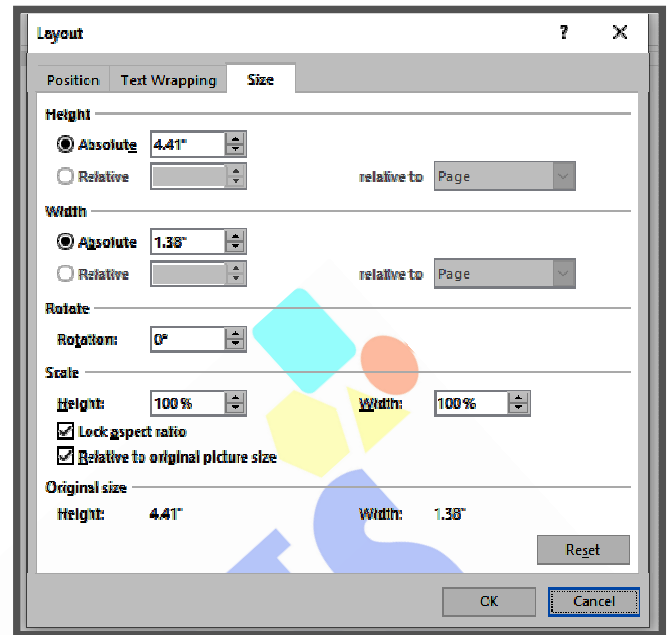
Layout ? X

Position Text Wrapping Size

Height

Absolute 4.41"

Relative relative to Page

Width

Absolute 1.38"

Relative relative to Page

Rotate

Rotation: 0°

Scale

Height: 100 % Width: 100 %

Lock aspect ratio

Relative to original picture size

Original size

Height: 4.41" Width: 1.38"

Reset

OK Cancel